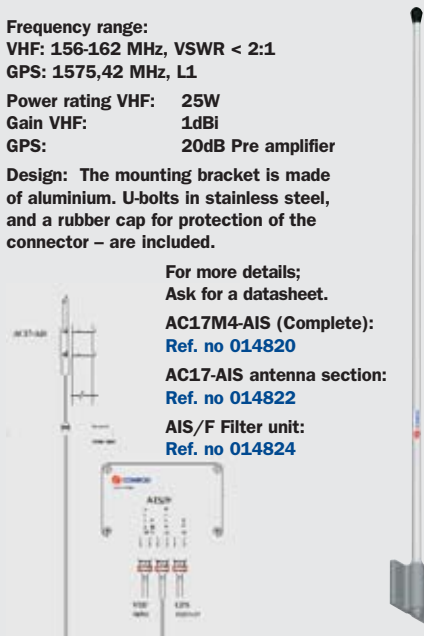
Frequency range:
VHF: 156-162 MHz, VSWR < 2:1
GPS: 1575,42 MHz, L1

| Power rating VHF: | 25W |
|---|---|
| Gain VHF: | 1dBi |
| GPS: | 20dB Pre amplifier |

Design: The mounting bracket is made of aluminium. U-bolts in stainless steel, and a rubber cap for protection of the connector – are included.

For more details;
Ask for a datasheet.

AC17M4-AIS (Complete):
Ref. no 014820

AC17-AIS antenna section:
Ref. no 014822

AIS/F Filter unit:
Ref. no 014824

AC17-AIS

AIS/F

VHF

GPS